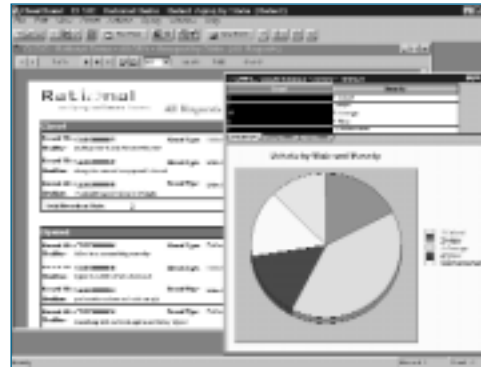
Rational
All Reports
Closed
Record ID:
Headline:
Record ID:
Headline:
Record ID:
Headline:
Opened
Record ID:
Headline:
Record ID:
Headline:
Record ID:
Headline:
Record ID:
Headline:
Defects by State and Severity
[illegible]